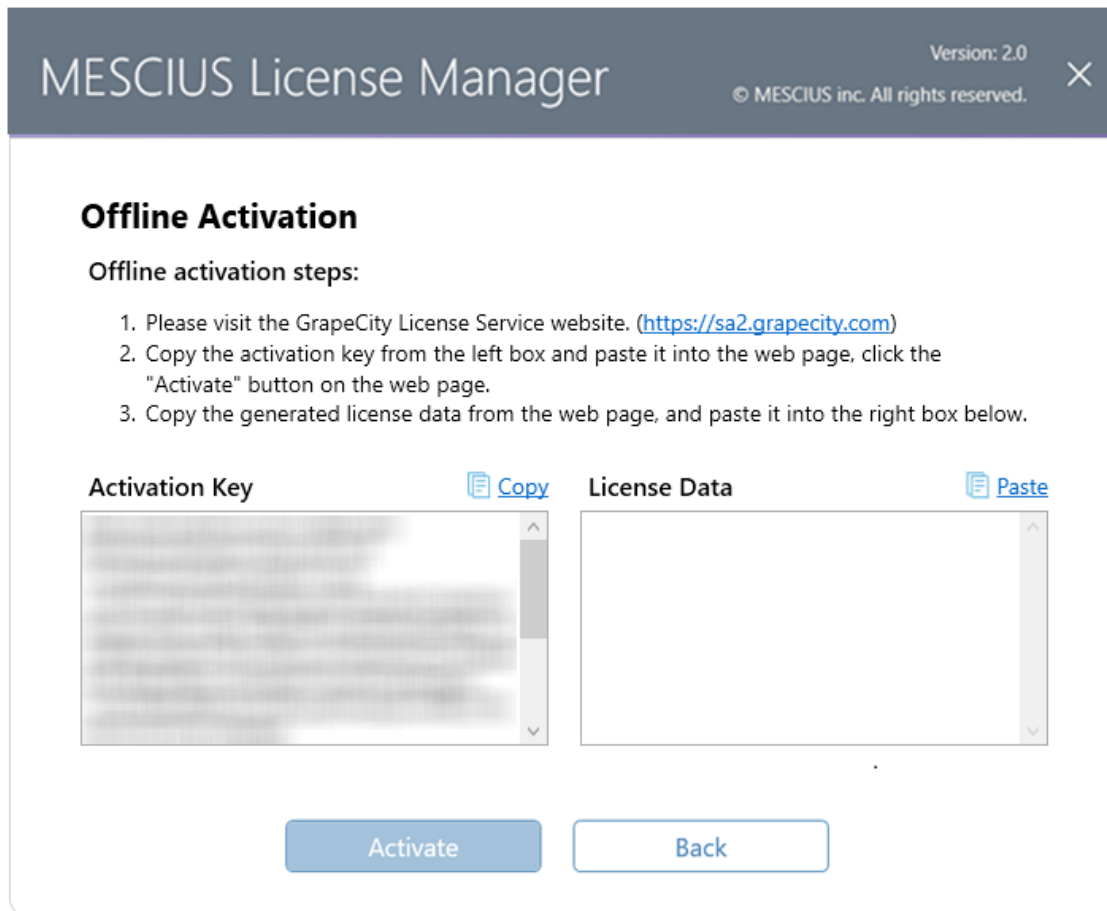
MESCIUS License Manager

Version: 2.0
© MESCIUS inc. All rights reserved.

×

Offline Activation

Offline activation steps:

1. Please visit the GrapeCity License Service website. (https://sa2.grapecity.com)
2. Copy the activation key from the left box and paste it into the web page, click the "Activate" button on the web page.
3. Copy the generated license data from the web page, and paste it into the right box below.

Activation Key

Copy

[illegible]

License Data

Paste

Activate

Back